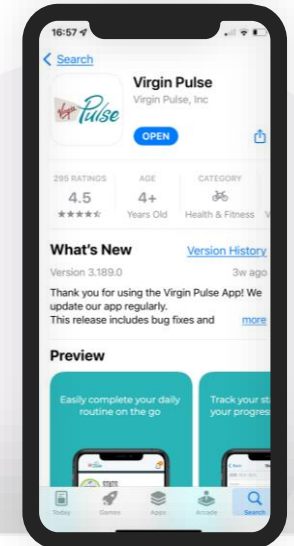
16:57

< Search

Virgin Pulse

Virgin Pulse

Virgin Pulse, Inc

OPEN

295 RATINGS
4.5
★★★★☆

AGE
4+
Years Old

CATEGORY
Health & Fitness

What's New

Version History

Version 3.189.0

3w ago

Thank you for using the Virgin Pulse App! We update our app regularly. This release includes bug fixes and

more

Preview

Easily complete your daily routine on the go

Track your st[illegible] your progres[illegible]

Today

Games

Apps

Arcade

Search